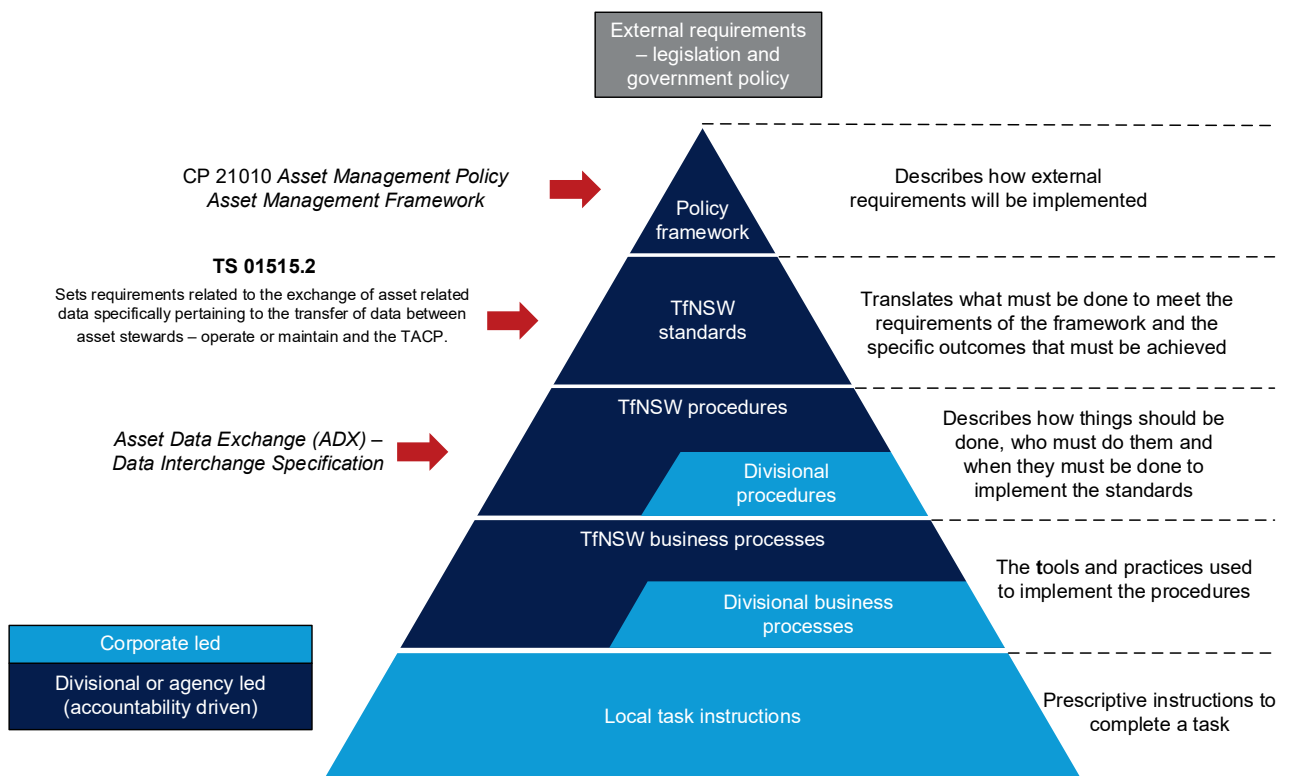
External requirements – legislation and government policy

CP 21010 *Asset Management Policy Asset Management Framework*

Policy framework

Describes how external requirements will be implemented

**TS 01515.2**

Sets requirements related to the exchange of asset related data specifically pertaining to the transfer of data between asset stewards – operate or maintain and the TACP.

TfNSW standards

Translates what must be done to meet the requirements of the framework and the specific outcomes that must be achieved

*Asset Data Exchange (ADX) – Data Interchange Specification*

TfNSW procedures

Divisional procedures

Describes how things should be done, who must do them and when they must be done to implement the standards

TfNSW business processes

Divisional business processes

The tools and practices used to implement the procedures

Corporate led

Divisional or agency led (accountability driven)

Local task instructions

Prescriptive instructions to complete a task